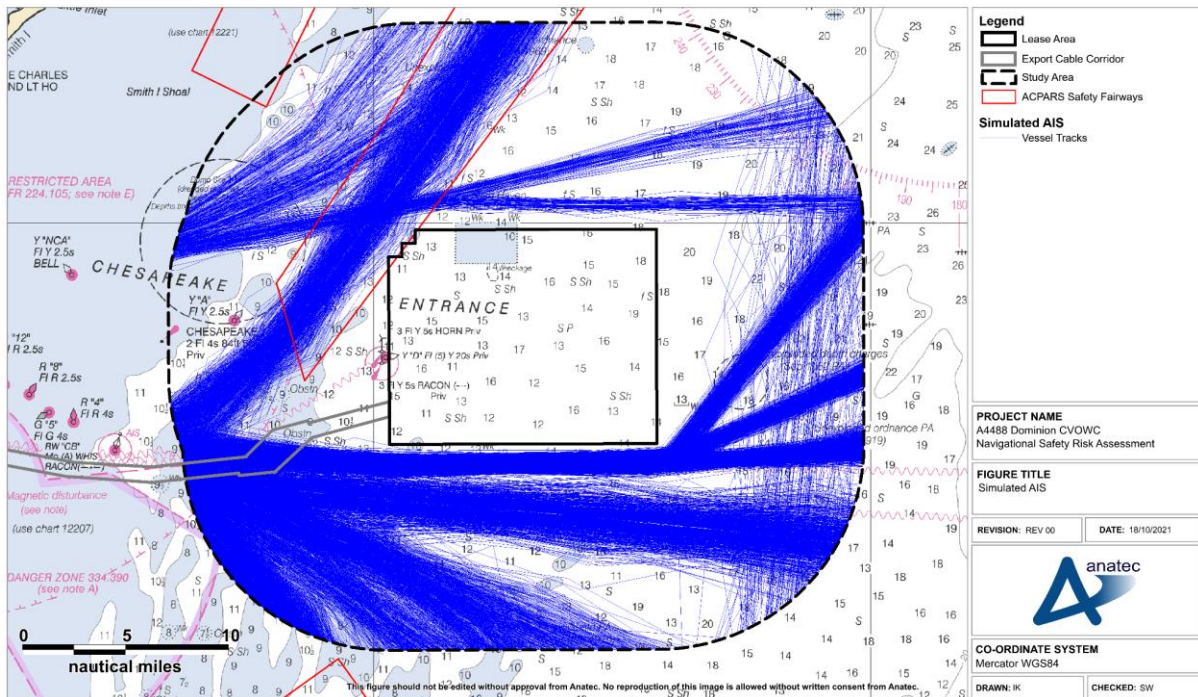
Legend
Lease Area
Export Cable Corridor
Study Area
ACPARS Safety Fairways
Simulated AIS
Vessel Tracks

PROJECT NAME
A4488 Dominion CVOWC
Navigational Safety Risk Assessment

FIGURE TITLE
Simulated AIS

REVISION: REV 00
DATE: 18/10/2021

anatec

CO-ORDINATE SYSTEM
Mercator WGS84

DRAWN: IK
CHECKED: SW

(use chart 12221)
E CHARLES
ND LT HO
Smith I Shoal
RESTRICTED AREA
FR 224.105; see note E)
Y "NCA"
Fl Y 2.5s
BELL
CHESAPEAKE
Y "A"
Fl Y 2.5s
CHESAPEAKE
2 Fl 4s
Priv
"12"
Fl R 2.5s
R "8"
Fl R 2.5s
R "4"
Fl R 4s
G "5"
Fl G 4s
RW "CB"
Mo (A) WHIS
RACON
Magnetic disturbance
(see note)
(use chart 12207)
DANGER ZONE 334.390
(see note A)
ENTRANCE
3 Fl Y 5s HORN Priv
Y "D" Fl (5) Y 20s Priv
3 Fl Y 5s RACON
Priv
Obstn
Wreckage
PA
ordnance PA
0
5
10
nautical miles
This figure should not be edited without approval from Anatec. No reproduction of this image is allowed without written consent from Anatec.